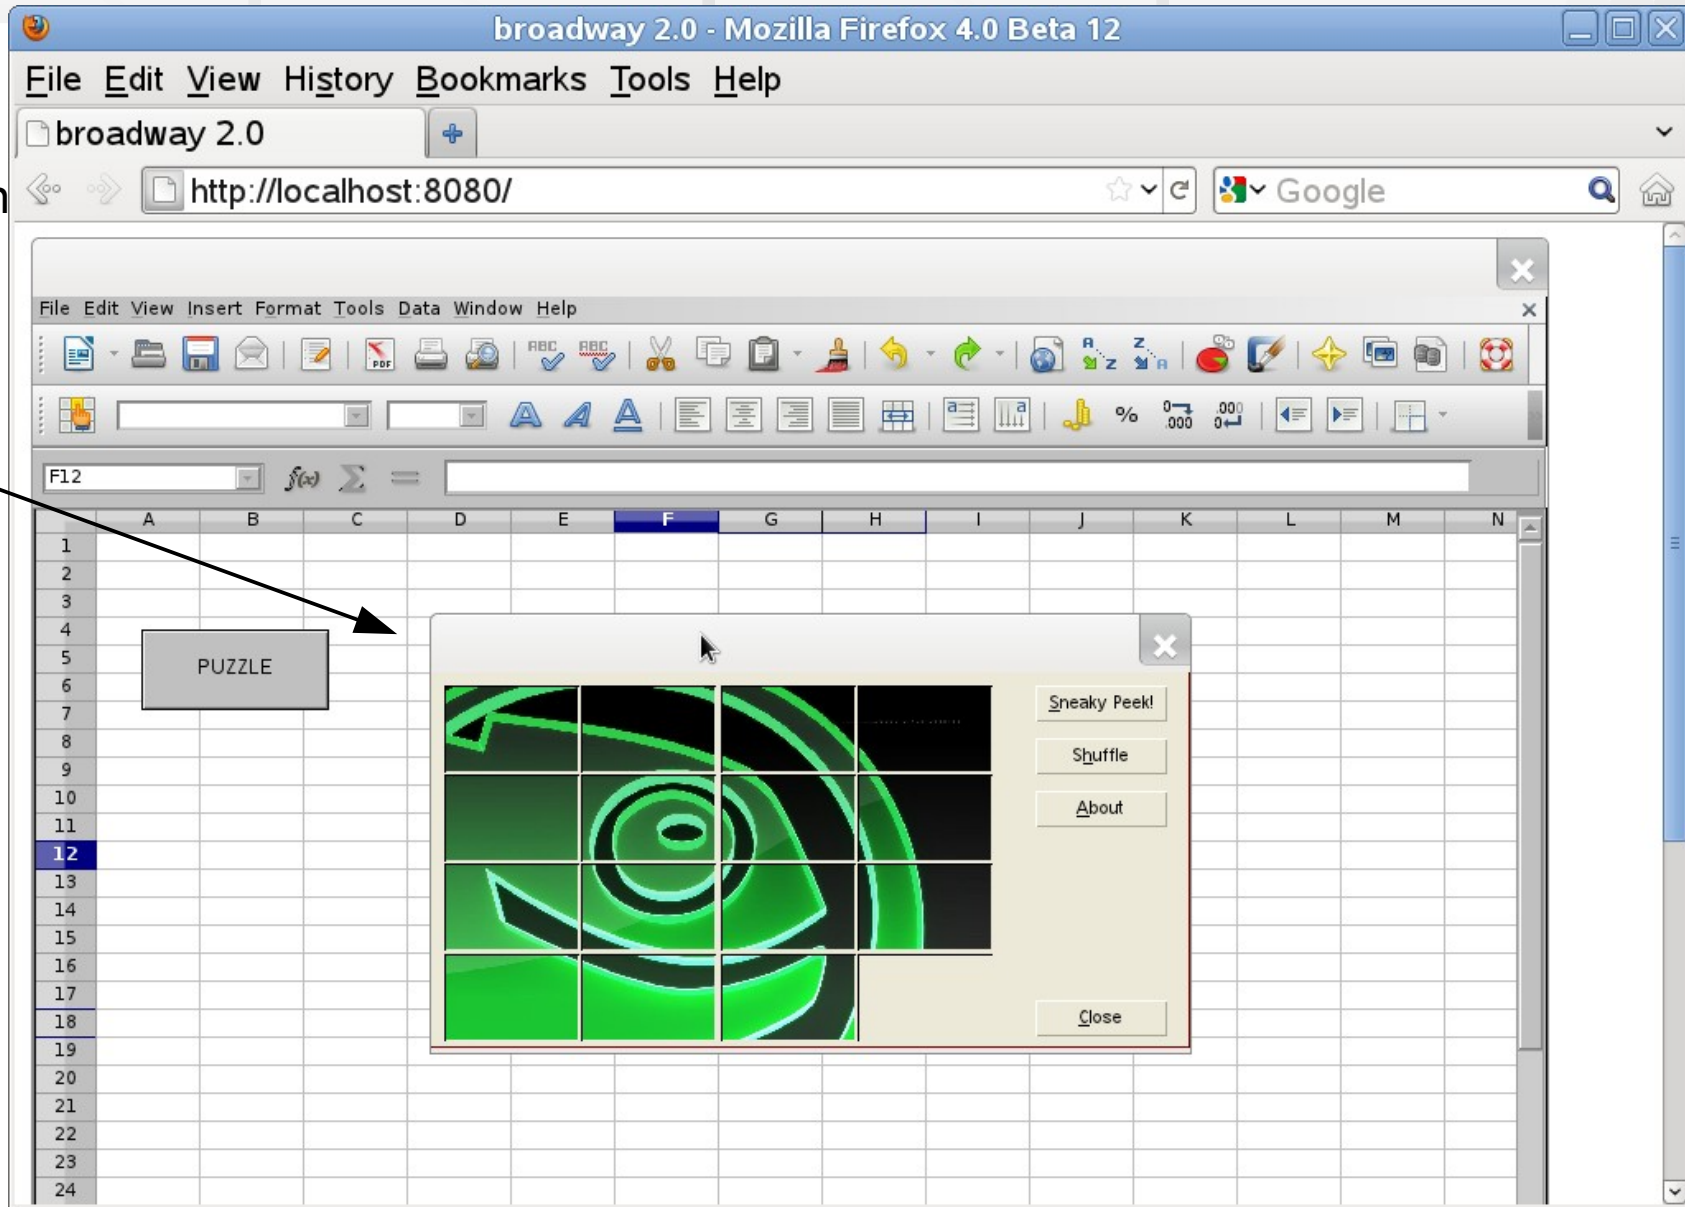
broadway 2.0 - Mozilla Firefox 4.0 Beta 12

File Edit View History Bookmarks Tools Help

broadway 2.0

http://localhost:8080/

Google

File Edit View Insert Format Tools Data Window Help

F12

$f(x)$ $\sum$ =

| | A | B | C | D | E | F | G | H | I | J | K | L | M | N |
|---|---|---|---|---|---|---|---|---|---|---|---|---|---|---|
| 1 | | | | | | | | | | | | | | |
| 2 | | | | | | | | | | | | | | |
| 3 | | | | | | | | | | | | | | |
| 4 | | | | | | | | | | | | | | |
| 5 | | | | | | | | | | | | | | |
| 6 | | | | | | | | | | | | | | |
| 7 | | | | | | | | | | | | | | |
| 8 | | | | | | | | | | | | | | |
| 9 | | | | | | | | | | | | | | |
| 10 | | | | | | | | | | | | | | |
| 11 | | | | | | | | | | | | | | |
| 12 | | | | | | | | | | | | | | |
| 13 | | | | | | | | | | | | | | |
| 14 | | | | | | | | | | | | | | |
| 15 | | | | | | | | | | | | | | |
| 16 | | | | | | | | | | | | | | |
| 17 | | | | | | | | | | | | | | |
| 18 | | | | | | | | | | | | | | |
| 19 | | | | | | | | | | | | | | |
| 20 | | | | | | | | | | | | | | |
| 21 | | | | | | | | | | | | | | |
| 22 | | | | | | | | | | | | | | |
| 23 | | | | | | | | | | | | | | |
| 24 | | | | | | | | | | | | | | |

PUZZLE

Sneaky Peek!
Shuffle
About
Close